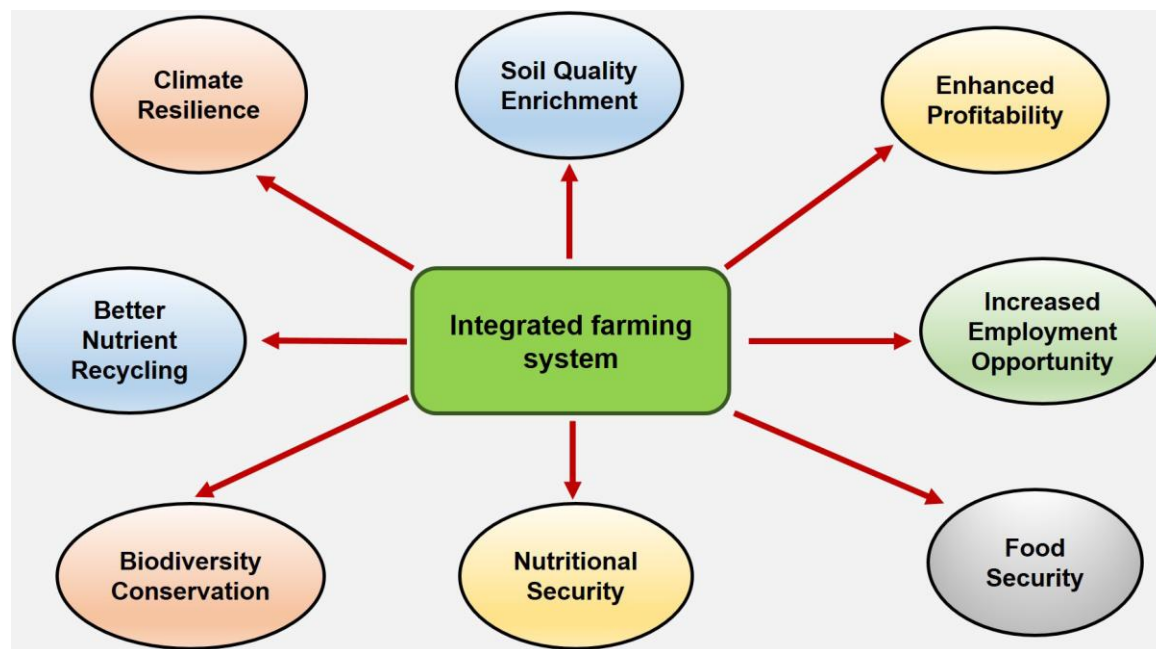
Climate Resilience

Soil Quality Enrichment

Enhanced Profitability

Better Nutrient Recycling

Integrated farming system

Increased Employment Opportunity

Biodiversity Conservation

Nutritional Security

Food Security